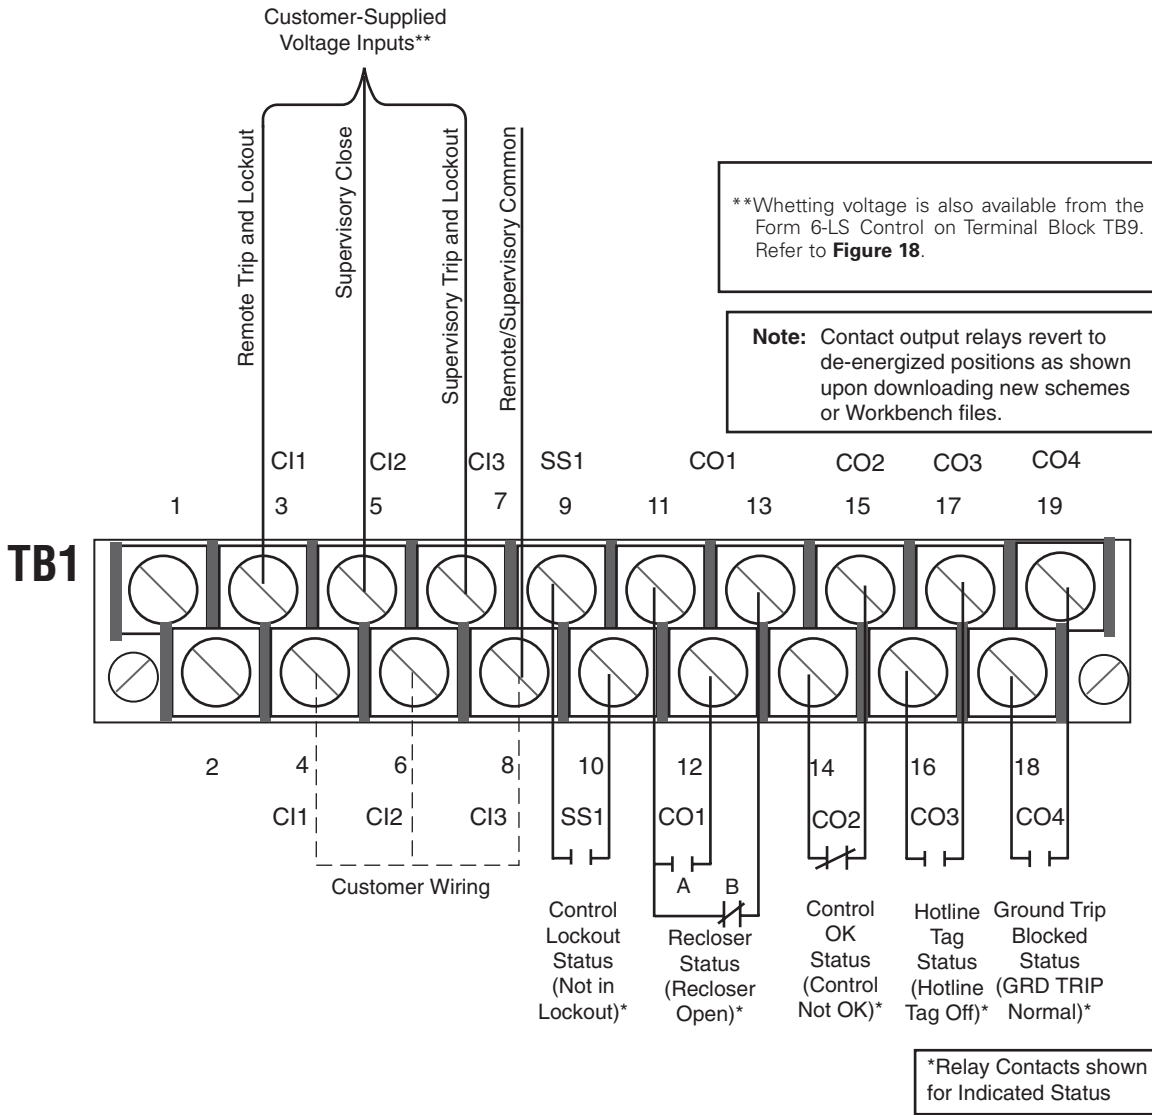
Customer-Supplied Voltage Inputs**

Remote Trip and Lockout

Supervisory Close

Supervisory Trip and Lockout

Remote/Supervisory Common

**Whetting voltage is also available from the Form 6-LS Control on Terminal Block TB9. Refer to **Figure 18**.

**Note:** Contact output relays revert to de-energized positions as shown upon downloading new schemes or Workbench files.

CI1 CI2 CI3 SS1 CO1 CO2 CO3 CO4

1 3 5 7 9 11 13 15 17 19

TB1

2 4 6 8 10 12 14 16 18

CI1 CI2 CI3 SS1 CO1 CO2 CO3 CO4

Customer Wiring

A B

Control Lockout Status (Not in Lockout)*

Recloser Status (Recloser Open)*

Control OK Status (Control Not OK)*

Hotline Tag Status (Hotline Tag Off)*

Ground Trip Blocked Status (GRD TRIP Normal)*

*Relay Contacts shown for Indicated Status